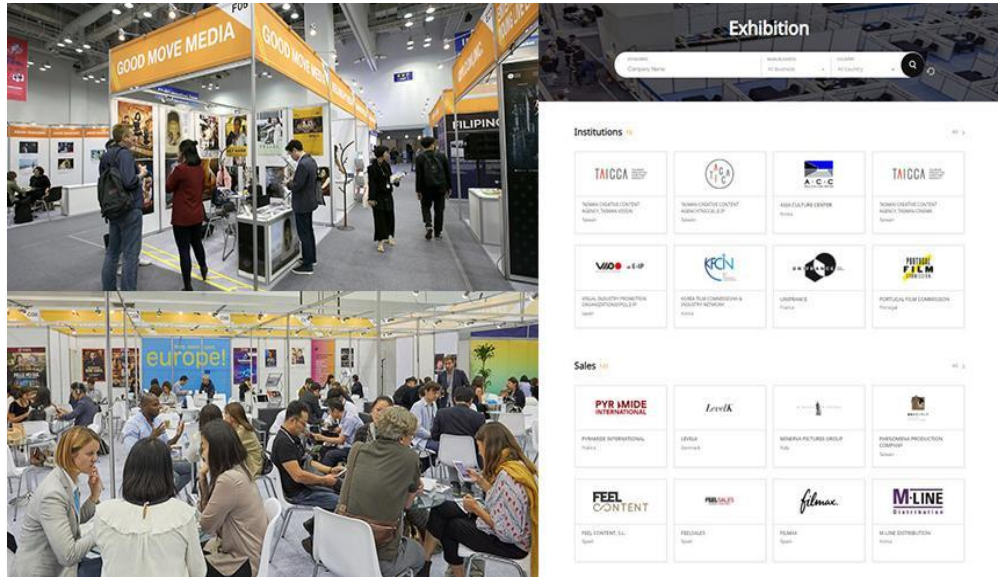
GOOD MOVE MEDIA

GOOD MOVE MEDIA

FILIPINO

europe!

Exhibition

Company Name

All Business

All Country

Institutions 16

TAICCA

TAIWAN CREATIVE CONTENT AGENCY, TAIWAN VISION

Taiwan

TAIWAN CREATIVE CONTENT AGENCY(TAICCA), ICIP

Taiwan

ACC

ASIA CULTURE CENTER

Korea

TAICCA

TAIWAN CREATIVE CONTENT AGENCY, TAIWAN CINEMA

Taiwan

VIPO

VISUAL INDUSTRY PROMOTION ORGANIZATION(VIPO), J-LIP

Japan

KFCN

KOREA FILM COMMISSIONS & INDUSTRY NETWORK

Korea

UNIFRANCE

UNIFRANCE

France

PORTUGAL FILM

PORTUGAL FILM COMMISSION

Portugal

Sales 140

PYRAMIDE INTERNATIONAL

PYRAMIDE INTERNATIONAL

France

LevelK

LEVELK

Denmark

MINERVA PICTURES GROUP

Italy

PHENOMENA PRODUCTION COMPANY

Taiwan

FEEL CONTENT

FEEL CONTENT, S.L.

Spain

FEELSALES

FEELSALES

Spain

filmax.

FILMAX

Spain

M-LINE Distribution

M-LINE DISTRIBUTION

Korea